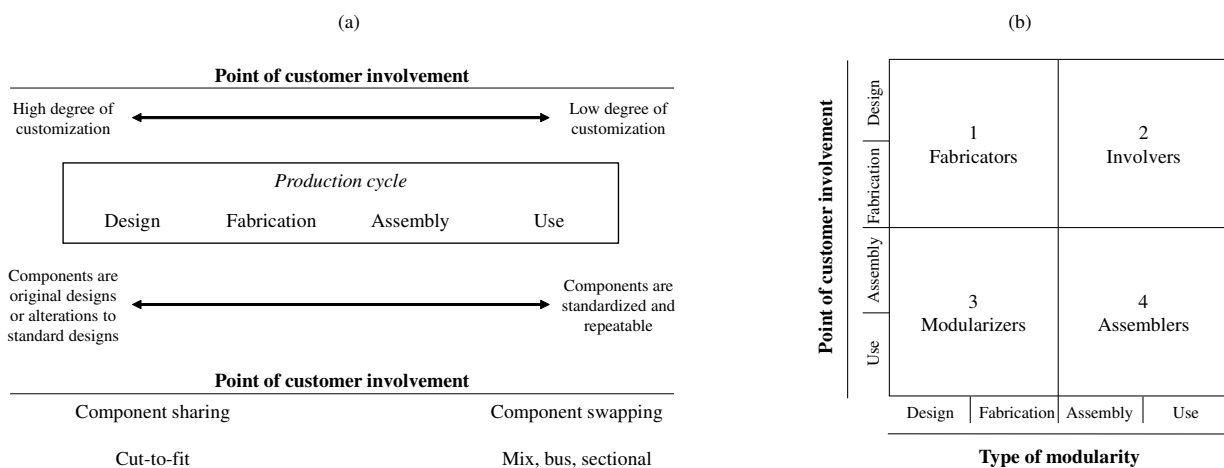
(a)

Point of customer involvement

High degree of customization

Low degree of customization

*Production cycle*

Design Fabrication Assembly Use

Components are original designs or alterations to standard designs

Components are standardized and repeatable

Point of customer involvement

Component sharing

Component swapping

Cut-to-fit

Mix, bus, sectional

(b)

Point of customer involvement

Design

Fabrication

Assembly

Use

| 1 Fabricators | 2 Involvers |
|---|---|
| 3 Modularizers | 4 Assemblers |

Design | Fabrication | Assembly | Use

Type of modularity